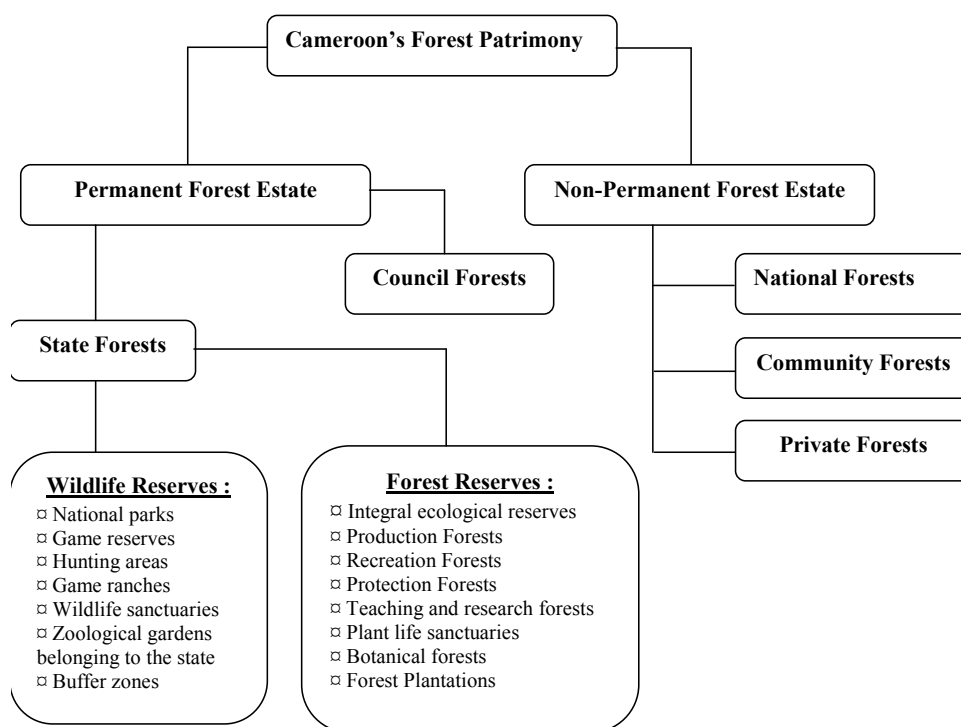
Cameroon's Forest Patrimony

Permanent Forest Estate

Council Forests

State Forests

Wildlife Reserves :
¤ National parks
¤ Game reserves
¤ Hunting areas
¤ Game ranches
¤ Wildlife sanctuaries
¤ Zoological gardens belonging to the state
¤ Buffer zones

Forest Reserves :
¤ Integral ecological reserves
¤ Production Forests
¤ Recreation Forests
¤ Protection Forests
¤ Teaching and research forests
¤ Plant life sanctuaries
¤ Botanical forests
¤ Forest Plantations

Non-Permanent Forest Estate

National Forests

Community Forests

Private Forests